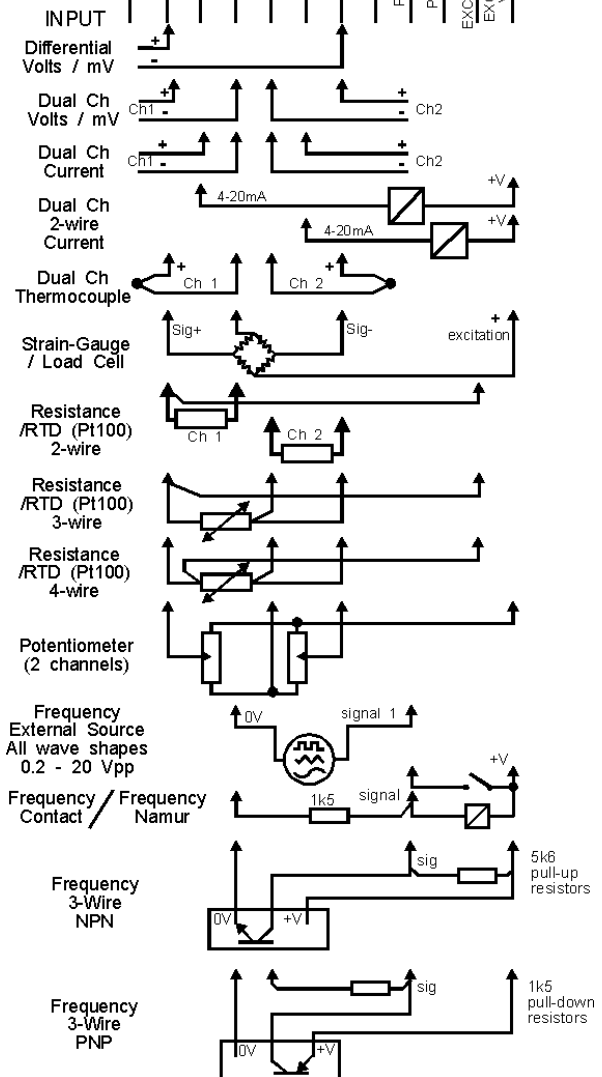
INPUT

Differential Volts / mV

+

-

Dual Ch Volts / mV

Ch1

+

-

+

-

Ch2

Dual Ch Current

Ch1

+

-

+

-

Ch2

Dual Ch 2-wire Current

4-20mA

+V

4-20mA

+V

Dual Ch Thermocouple

+

Ch 1

Ch 2

+

Strain-Gauge / Load Cell

Sig+

Sig-

+

excitation

Resistance /RTD (Pt100) 2-wire

Ch 1

Ch 2

Resistance /RTD (Pt100) 3-wire

Resistance /RTD (Pt100) 4-wire

Potentiometer (2 channels)

Frequency External Source All wave shapes 0.2 - 20 Vpp

0V

signal 1

Frequency / Frequency Contact Namur

1k5

signal

+V

Frequency 3-Wire NPN

sig

5k6 pull-up resistors

0V

+V

Frequency 3-Wire PNP

sig

1k5 pull-down resistors

0V

+V